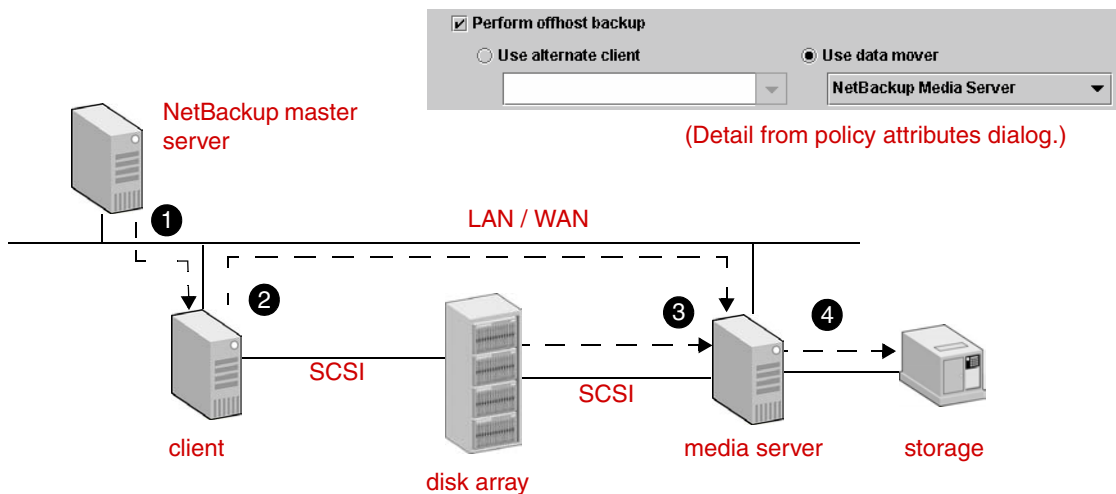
Perform offhost backup

Use alternate client

Use data mover

NetBackup Media Server

(Detail from policy attributes dialog.)

NetBackup master server

1

LAN / WAN

2

3

4

SCSI

SCSI

client

disk array

media server

storage